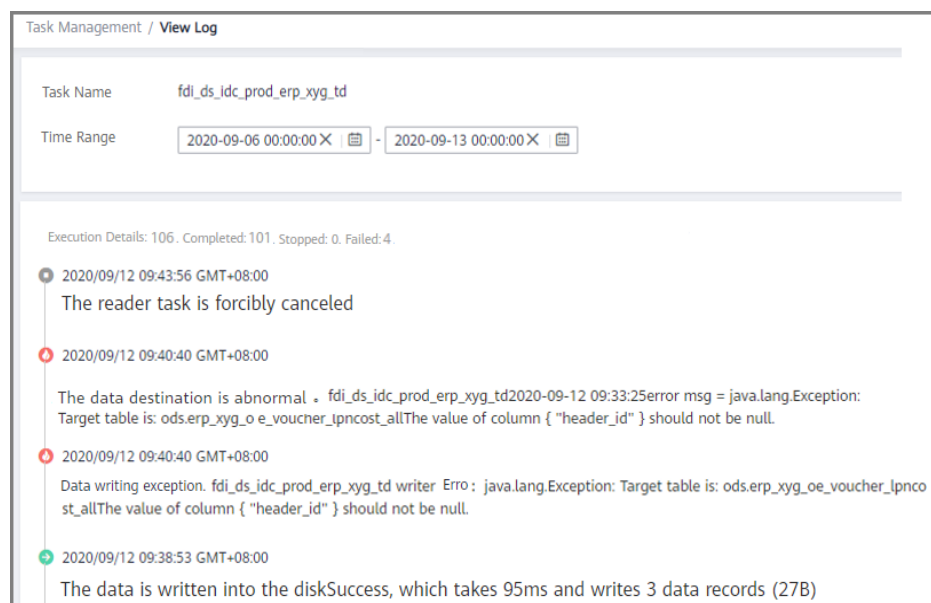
Task Management / View Log

Task Name fdi_ds_idc_prod_erp_xyg_td

Time Range 2020-09-06 00:00:00 - 2020-09-13 00:00:00

Execution Details: 106 . Completed: 101 . Stopped: 0 . Failed: 4 .

2020/09/12 09:43:56 GMT+08:00
The reader task is forcibly canceled

2020/09/12 09:40:40 GMT+08:00
The data destination is abnormal 。fdi_ds_idc_prod_erp_xyg_td2020-09-12 09:33:25error msg = java.lang.Exception: Target table is: ods.erp_xyg_o e_voucher_lpncost_allThe value of column { "header_id" } should not be null.

2020/09/12 09:40:40 GMT+08:00
Data writing exception. fdi_ds_idc_prod_erp_xyg_td writer Erro : java.lang.Exception: Target table is: ods.erp_xyg_oe_voucher_lpncost_allThe value of column { "header_id" } should not be null.

2020/09/12 09:38:53 GMT+08:00
The data is written into the diskSuccess, which takes 95ms and writes 3 data records (27B)